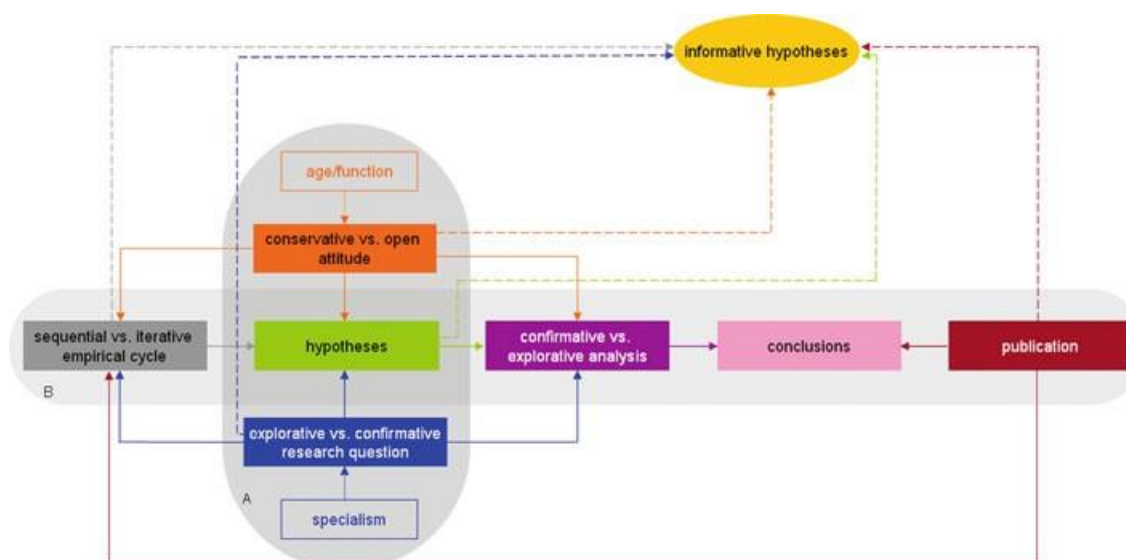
informative hypotheses

age/function

conservative vs. open attitude

sequential vs. iterative empirical cycle

hypotheses

confirmative vs. explorative analysis

conclusions

publication

B

explorative vs. confirmative research question

A

specialism